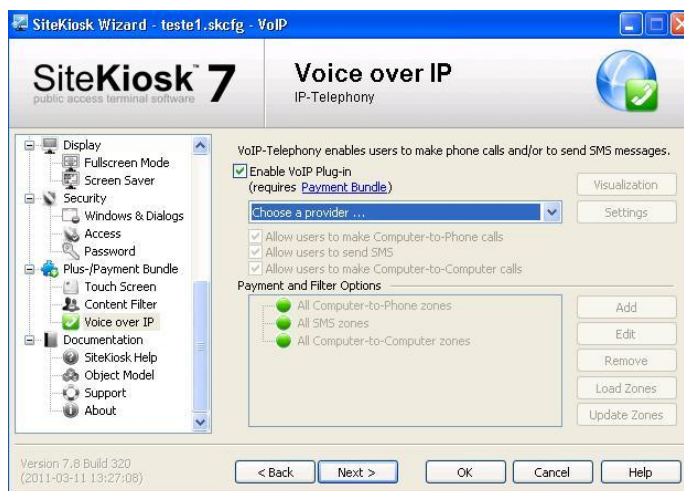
SiteKiosk Wizard - teste1.skcfg - VoIP

SiteKiosk 7
public access terminal software

Voice over IP
IP-Telephony

Display
Fullscreen Mode
Screen Saver
Security
Windows & Dialogs
Access
Password
Plus-/Payment Bundle
Touch Screen
Content Filter
Voice over IP
Documentation
SiteKiosk Help
Object Model
Support
About

VoIP-Telephony enables users to make phone calls and/or to send SMS messages.

Enable VoIP Plug-in
(requires Payment Bundle)

Visualization

Choose a provider ...

Settings

Allow users to make Computer-to-Phone calls
Allow users to send SMS
Allow users to make Computer-to-Computer calls

Payment and Filter Options

All Computer-to-Phone zones
All SMS zones
All Computer-to-Computer zones

Add
Edit
Remove
Load Zones
Update Zones

Version 7.8 Build 320
(2011-03-11 13:27:08)

< Back
Next >
OK
Cancel
Help